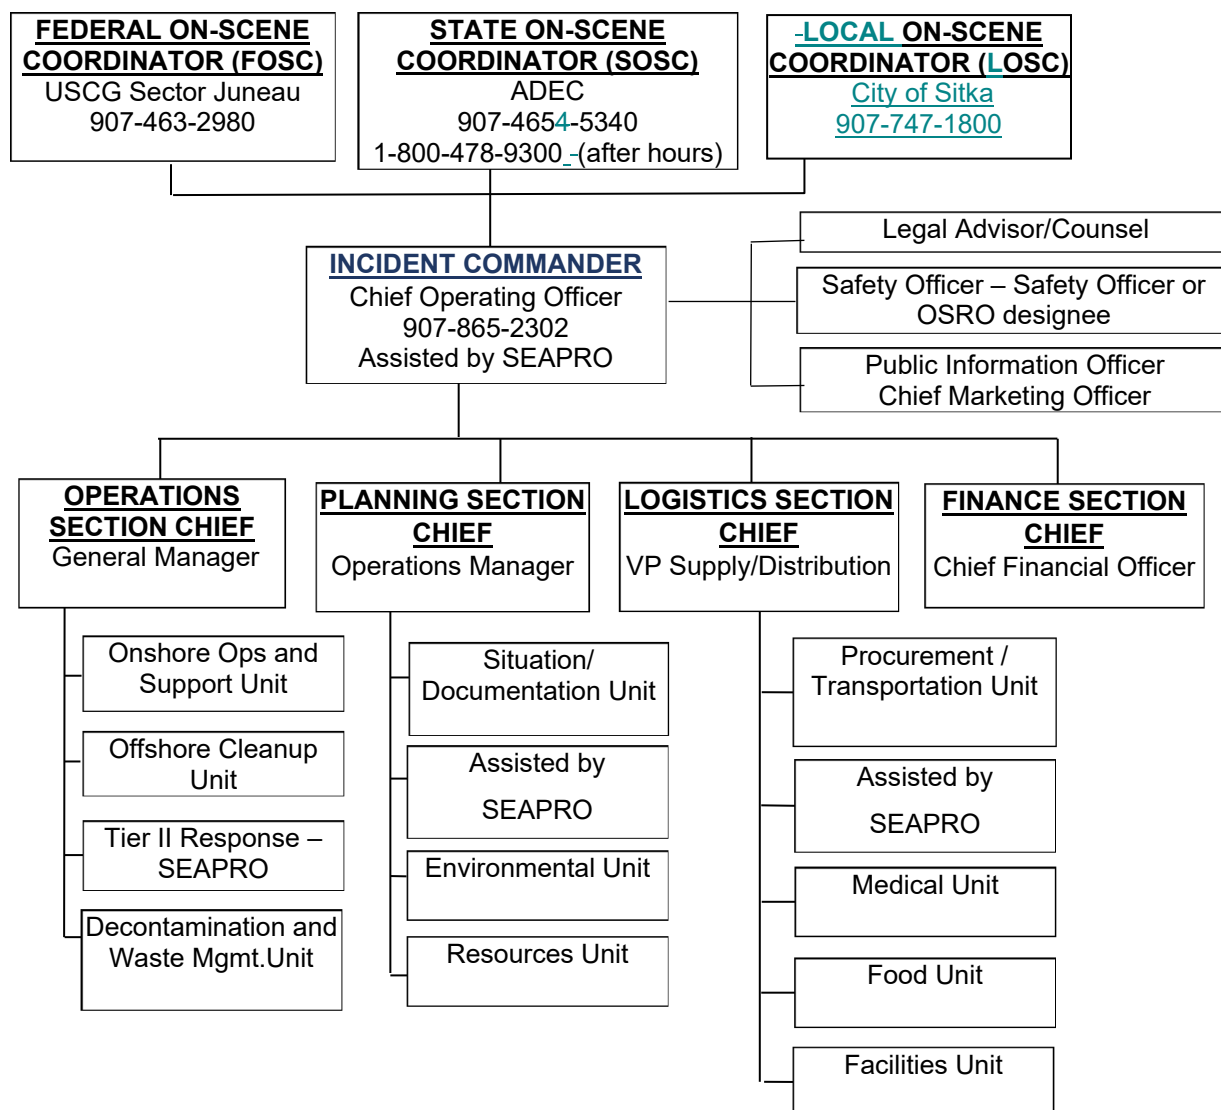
FEDERAL ON-SCENE COORDINATOR (FOSC)
USCG Sector Juneau
907-463-2980

STATE ON-SCENE COORDINATOR (SOSC)
ADEC
907-4654-5340
1-800-478-9300 -(after hours)

-LOCAL ON-SCENE COORDINATOR (LOSC)
City of Sitka
907-747-1800

INCIDENT COMMANDER
Chief Operating Officer
907-865-2302
Assisted by SEAPRO

Legal Advisor/Counsel

Safety Officer – Safety Officer or OSRO designee

Public Information Officer
Chief Marketing Officer

OPERATIONS SECTION CHIEF
General Manager

Onshore Ops and Support Unit

Offshore Cleanup Unit

Tier II Response – SEAPRO

Decontamination and Waste Mgmt.Unit

PLANNING SECTION CHIEF
Operations Manager

Situation/ Documentation Unit

Assisted by SEAPRO

Environmental Unit

Resources Unit

LOGISTICS SECTION CHIEF
VP Supply/Distribution

Procurement / Transportation Unit

Assisted by SEAPRO

Medical Unit

Food Unit

Facilities Unit

FINANCE SECTION CHIEF
Chief Financial Officer